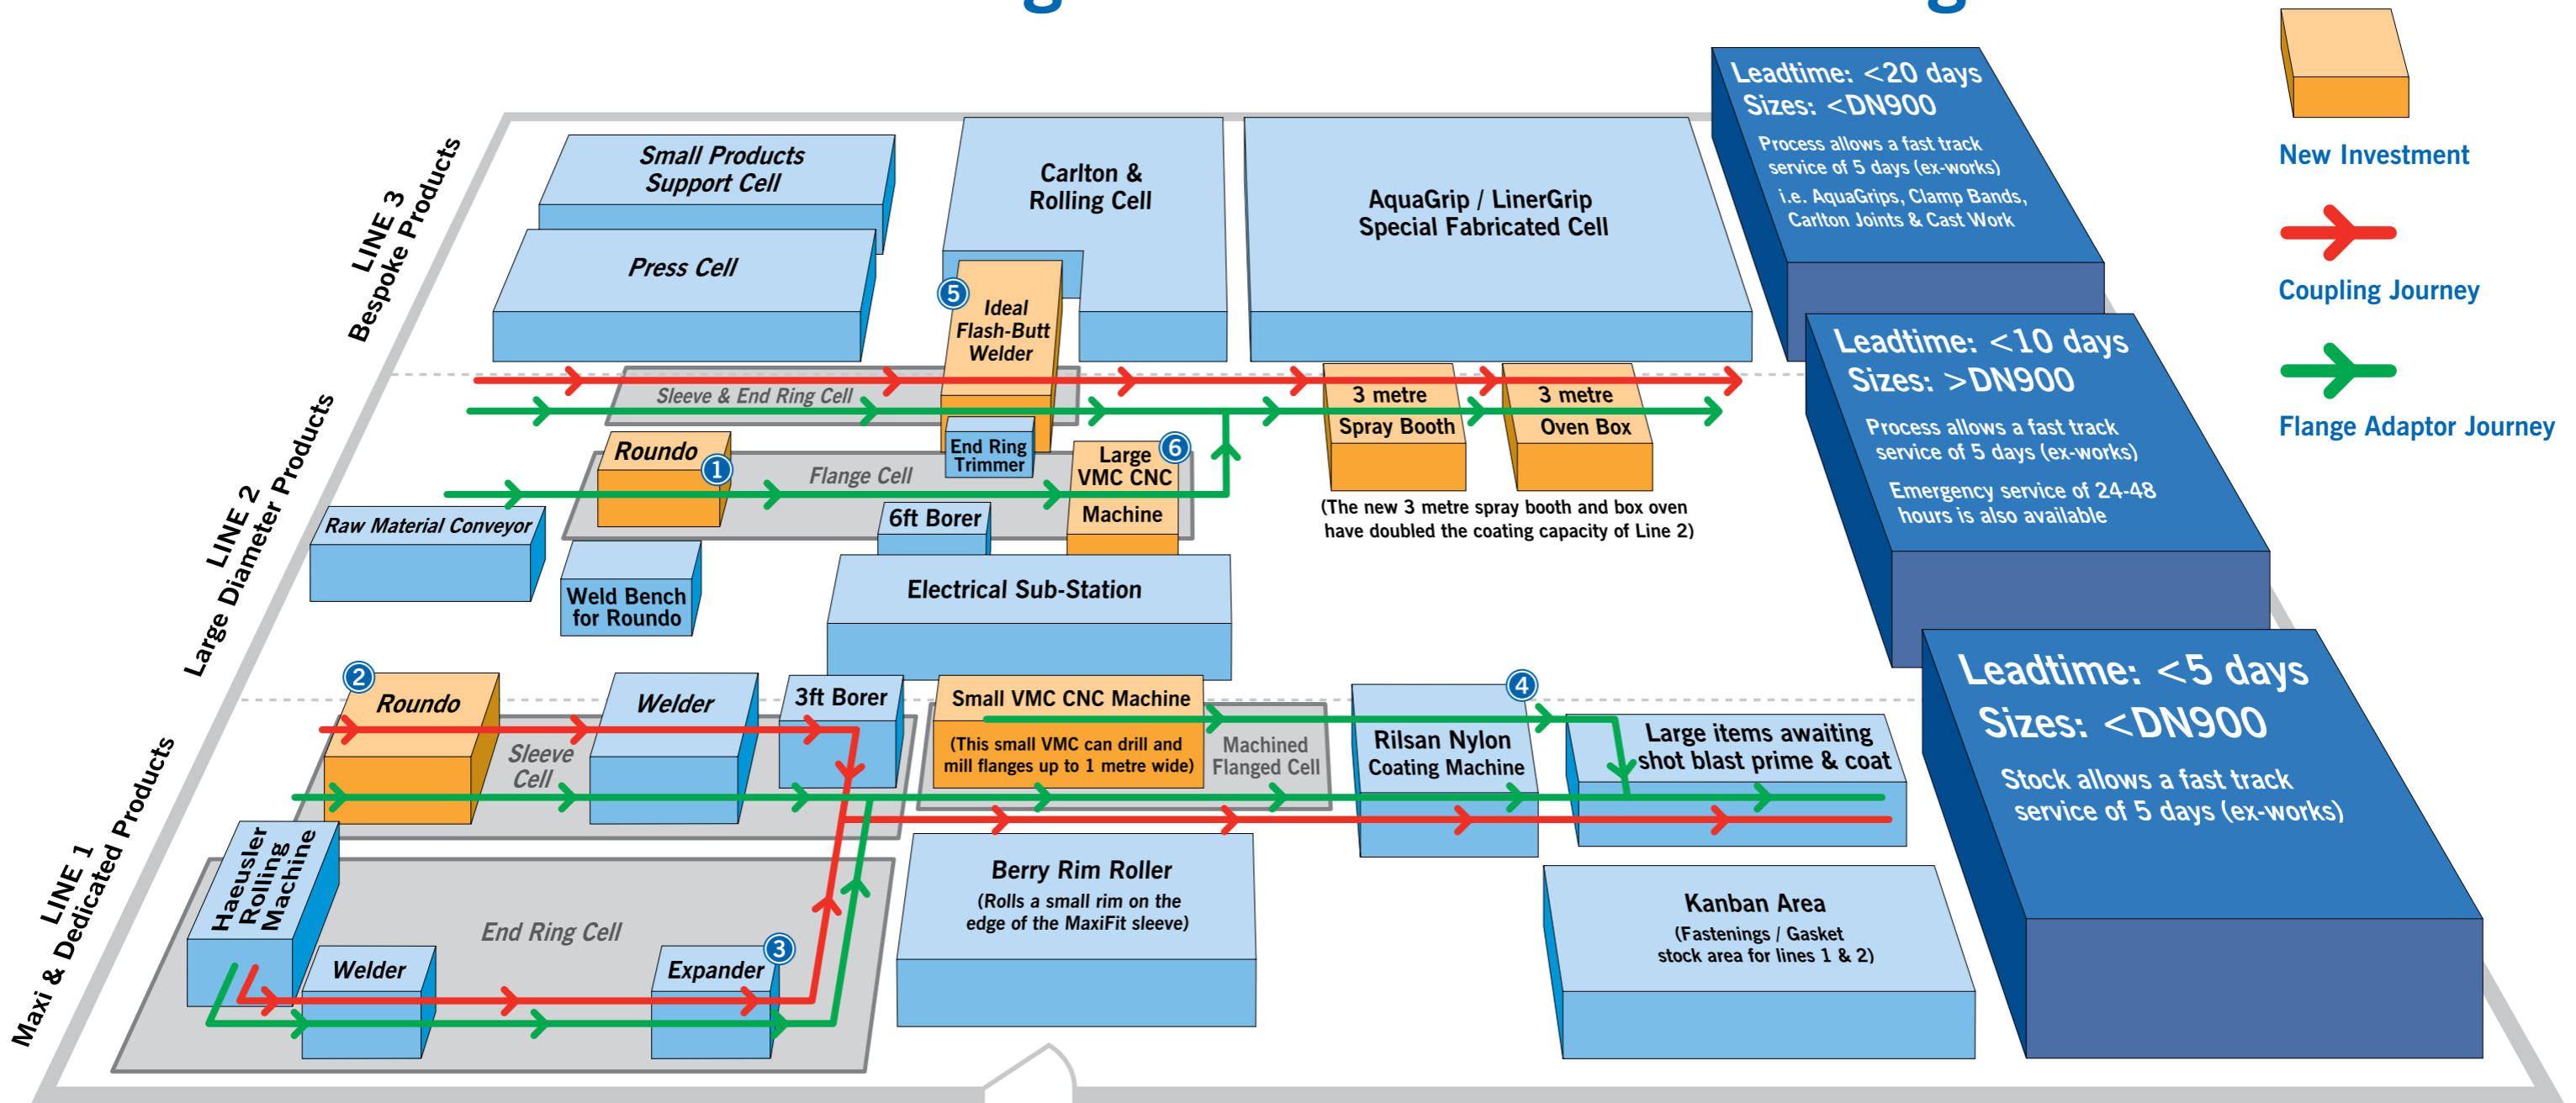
New Investment

Coupling Journey

Flange Adaptor Journey

Leadtime: <20 days
Sizes: <DN900
Process allows a fast track service of 5 days (ex-works)
i.e. AquaGrips, Clamp Bands, Carlton Joints & Cast Work

Leadtime: <10 days
Sizes: >DN900
Process allows a fast track service of 5 days (ex-works)
Emergency service of 24-48 hours is also available

Leadtime: <5 days
Sizes: <DN900
Stock allows a fast track service of 5 days (ex-works)

LINE 3
Bespoke Products

LINE 2
Large Diameter Products

LINE 1
Maxi & Dedicated Products

Small Products Support Cell

Press Cell

Carlton & Rolling Cell

AquaGrip / LinerGrip Special Fabricated Cell

5 Ideal Flash-Butt Welder

Sleeve & End Ring Cell

3 metre Spray Booth

3 metre Oven Box

(The new 3 metre spray booth and box oven have doubled the coating capacity of Line 2)

Roundo 1

Flange Cell

End Ring Trimmer

Large VMC CNC Machine 6

Raw Material Conveyor

6ft Borer

Weld Bench for Roundo

Electrical Sub-Station

2 Roundo

Sleeve Cell

Welder

3ft Borer

Small VMC CNC Machine
(This small VMC can drill and mill flanges up to 1 metre wide)

Machined Flanged Cell

Rilsan Nylon Coating Machine 4

Large items awaiting shot blast prime & coat

Haeusler Rolling Machine

End Ring Cell

Welder

Expander 3

Berry Rim Roller
(Rolls a small rim on the edge of the MaxiFit sleeve)

Kanban Area
(Fastenings / Gasket stock area for lines 1 & 2)